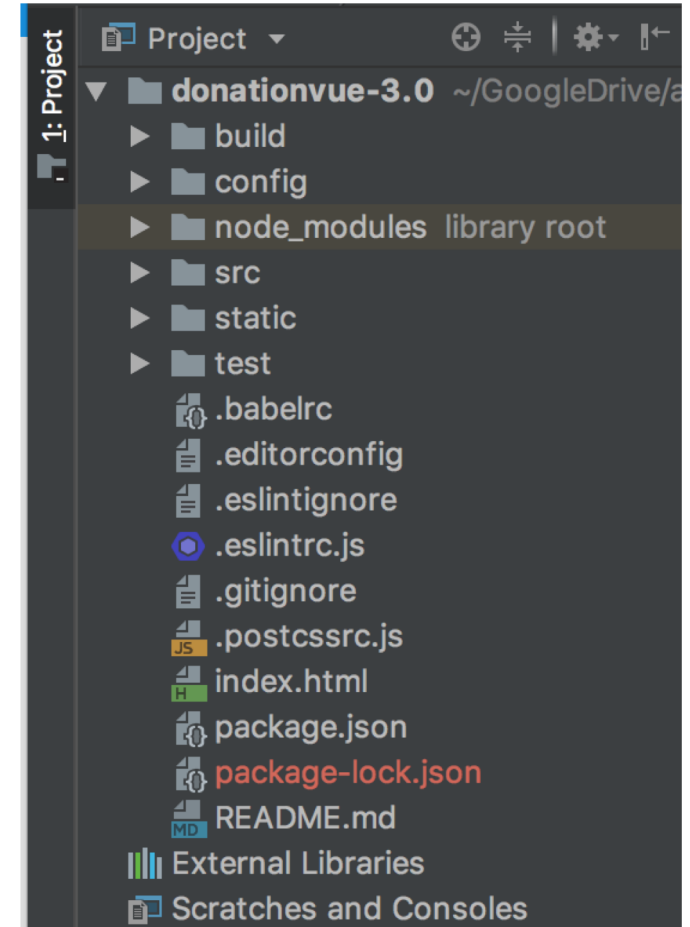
1: Project

Project

donationvue-3.0 ~/GoogleDrive/a
build
config
node_modules library root
src
static
test
.babelrc
.editorconfig
.eslintignore
.eslintrc.js
.gitignore
JS .postcssrc.js
H index.html
package.json
package-lock.json
MD README.md
External Libraries
Scratches and Consoles